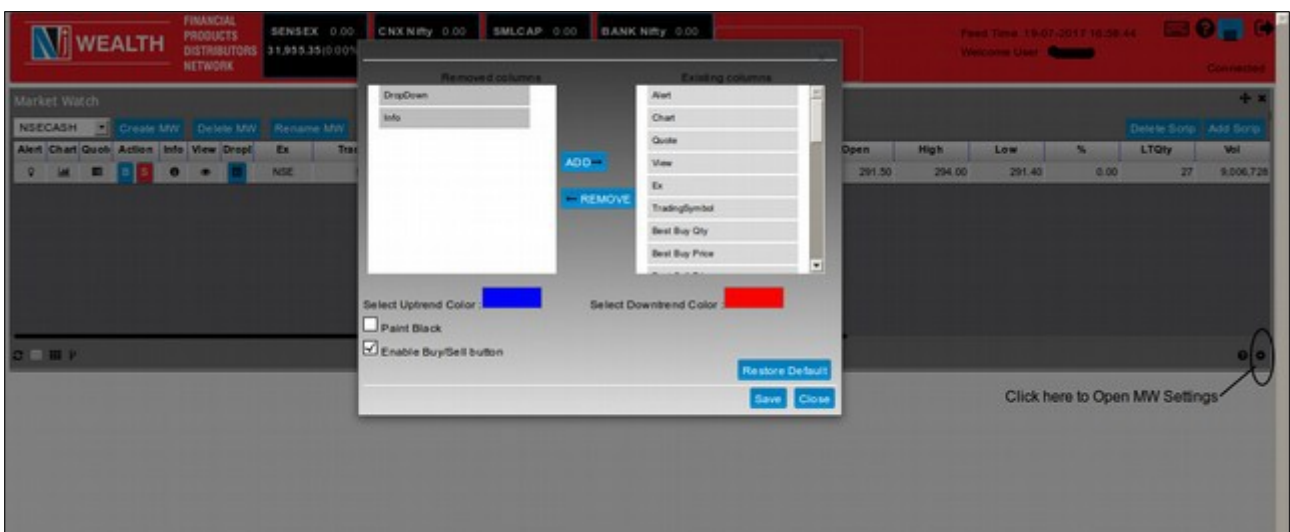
NJ WEALTH FINANCIAL PRODUCTS DISTRIBUTORS NETWORK

SENSEX 0.00 31,955.35(0.00%

CNX Nifty 0.00

SMLCAP 0.00

BANK Nifty 0.00

Feed Time 19-07-2017 16:56:44
Welcome User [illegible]
Connected

Market Watch

NSECASH | Create MW | Delete MW | Rename MW | Delete Scrip | Add Scrip

| Alert | Chart | Quote | Action | Info | View | DropD | Ex | Tra | Open | High | Low | % | LTQty | Vol |
|---|---|---|---|---|---|---|---|---|---|---|---|---|---|---|
| | | | B S | | | | NSE | | 291.50 | 294.00 | 291.40 | 0.00 | 27 | 9,006,728 |

Removed columns
DropDown
Info

ADD
REMOVE

Existing columns
Alert
Chart
Quote
View
Ex
TradingSymbol
Best Buy Qty
Best Buy Price

Select Uptrend Color :
Select Downtrend Color :
Paint Black
Enable Buy/Sell button
Restore Default
Save
Close

Click here to Open MW Settings